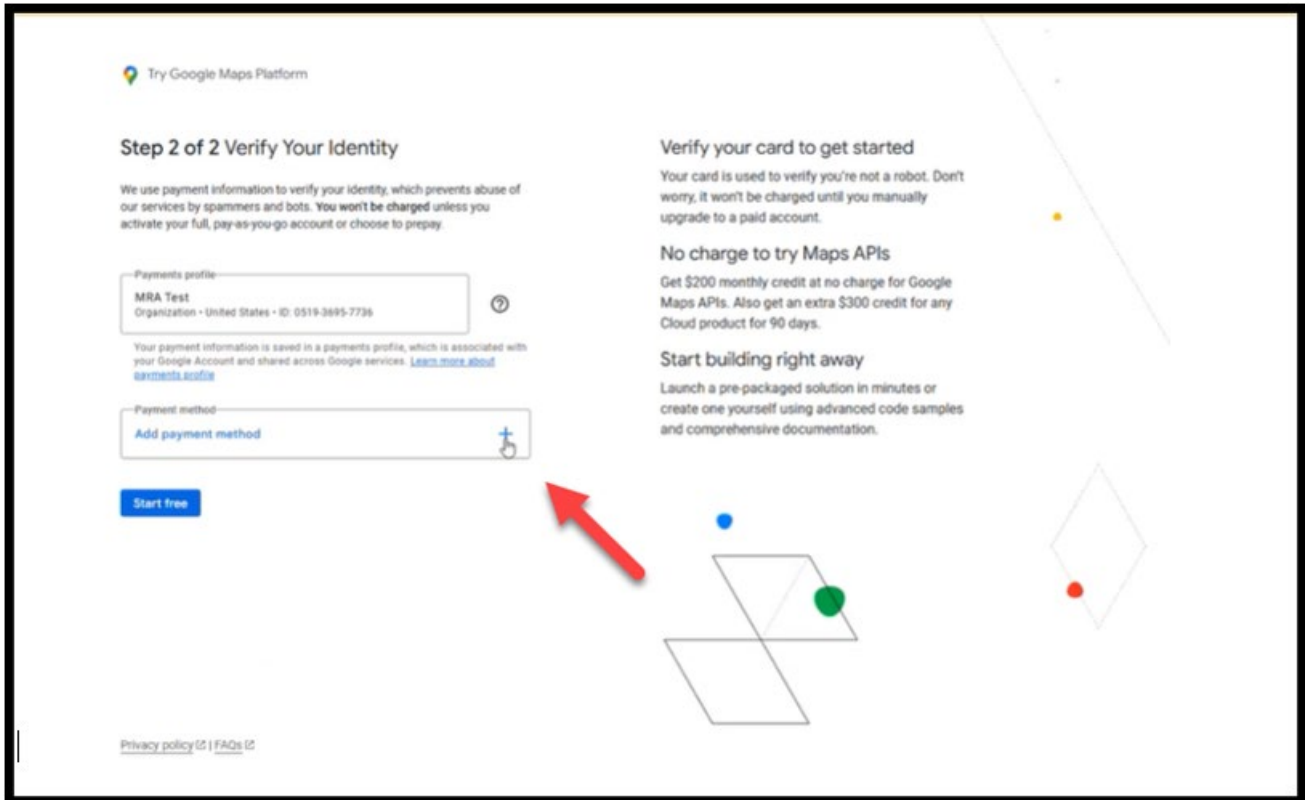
Try Google Maps Platform

Step 2 of 2 Verify Your Identity

We use payment information to verify your identity, which prevents abuse of our services by spammers and bots. You won't be charged unless you activate your full, pay-as-you-go account or choose to prepay.

Payments profile
MRA Test
Organization • United States • ID: 0519-3695-7736

Your payment information is saved in a payments profile, which is associated with your Google Account and shared across Google services. Learn more about payments profile

Payment method
Add payment method +

Start free

Privacy policy | FAQs

Verify your card to get started
Your card is used to verify you're not a robot. Don't worry, it won't be charged until you manually upgrade to a paid account.

No charge to try Maps APIs
Get $200 monthly credit at no charge for Google Maps APIs. Also get an extra $300 credit for any Cloud product for 90 days.

Start building right away
Launch a pre-packaged solution in minutes or create one yourself using advanced code samples and comprehensive documentation.